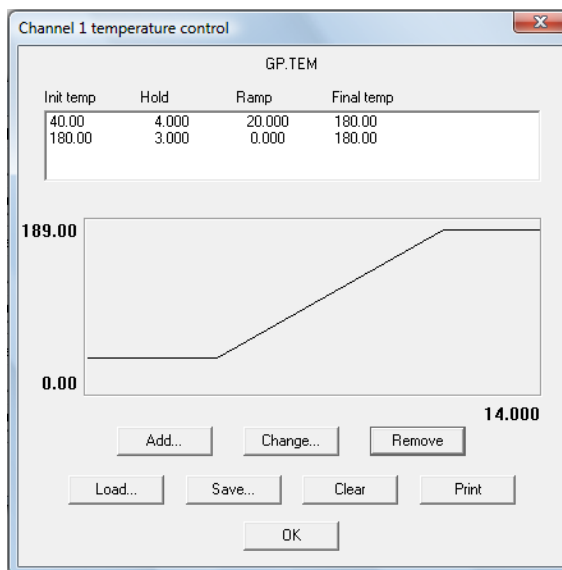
Channel 1 temperature control

GP.TEM

| Init temp | Hold | Ramp | Final temp |
|---|---|---|---|
| 40.00 | 4.000 | 20.000 | 180.00 |
| 180.00 | 3.000 | 0.000 | 180.00 |

189.00

0.00

14.000

Add...

Change...

Remove

Load...

Save...

Clear

Print

OK